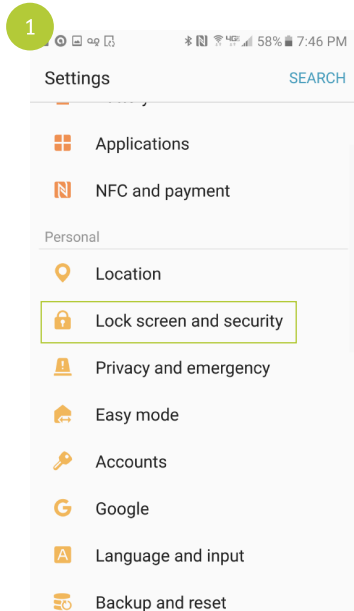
1

58% 7:46 PM

Settings SEARCH

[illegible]

Applications

NFC and payment

Personal

Location

Lock screen and security

Privacy and emergency

Easy mode

Accounts

Google

Language and input

Backup and reset